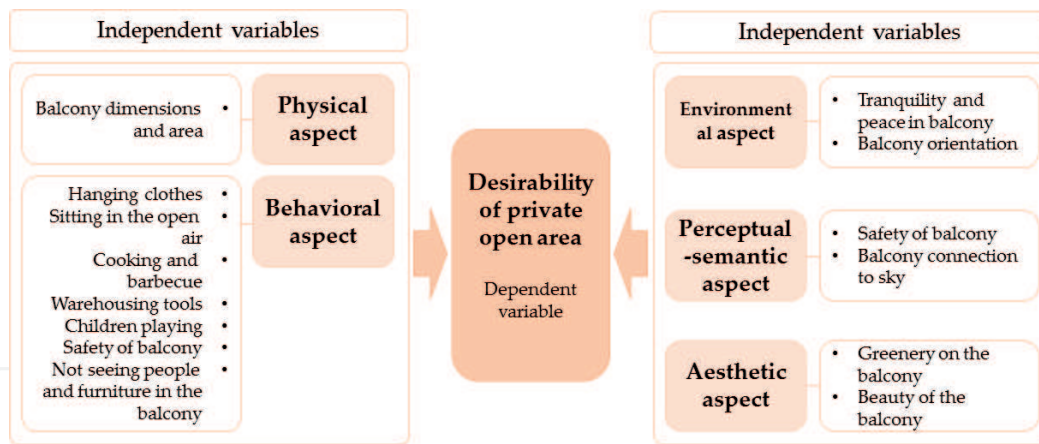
Independent variables

Balcony dimensions and area •

Physical aspect

Hanging clothes •
Sitting in the open air •
Cooking and barbecue •
Warehousing tools •
Children playing •
Safety of balcony •
Not seeing people and furniture in the balcony •

Behavioral aspect

Desirability of private open area

Dependent variable

Independent variables

Environmental aspect

• Tranquility and peace in balcony
• Balcony orientation

Perceptual-semantic aspect

• Safety of balcony
• Balcony connection to sky

Aesthetic aspect

• Greenery on the balcony
• Beauty of the balcony